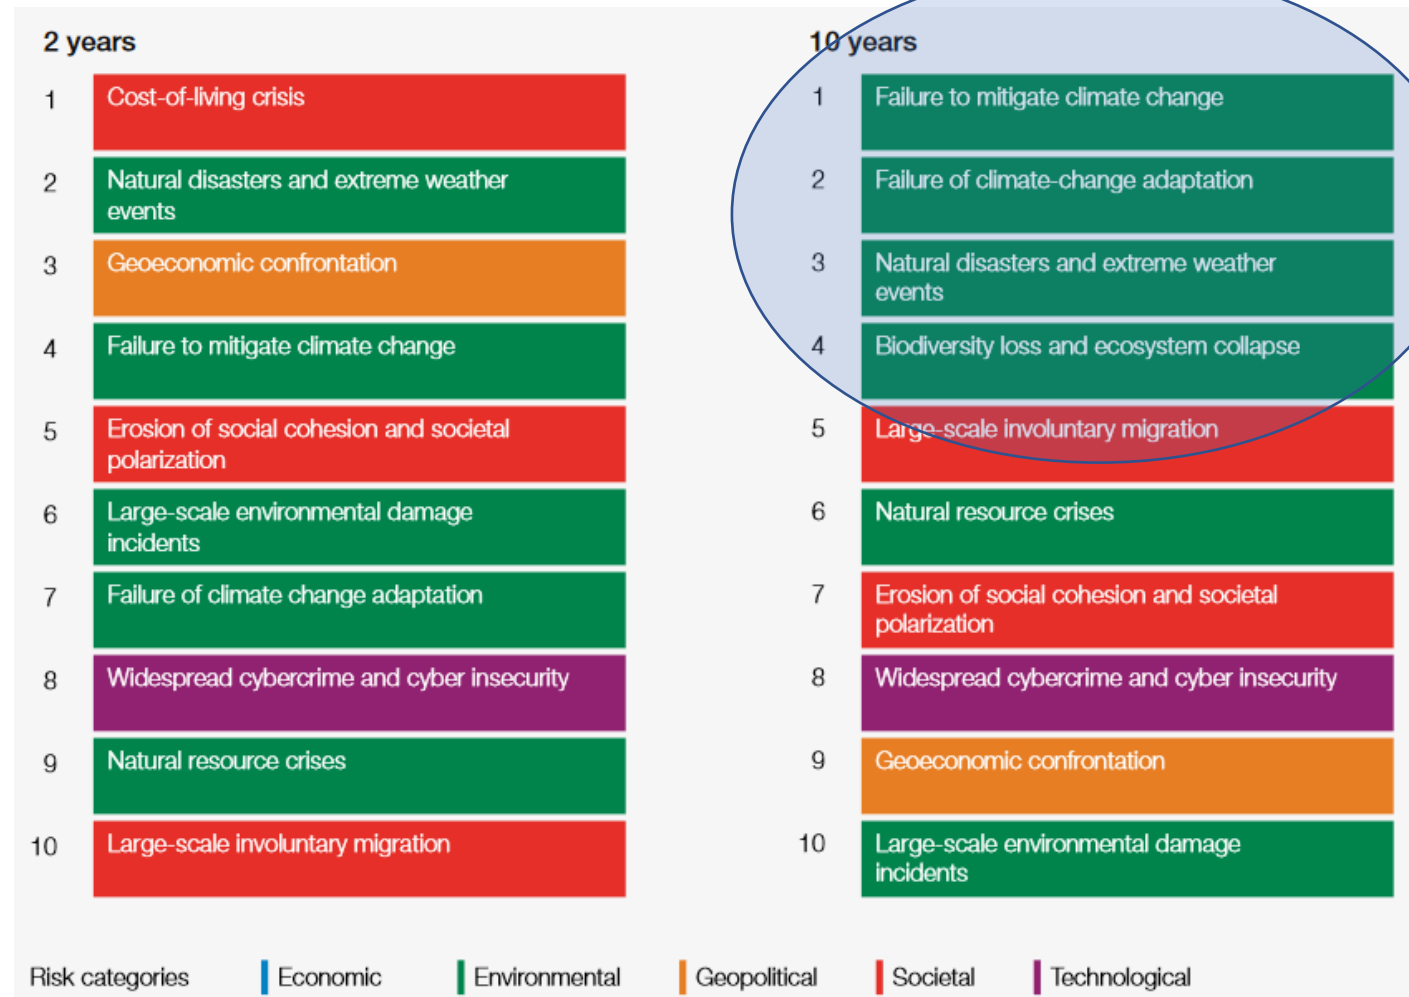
2 years

1 Cost-of-living crisis

2 Natural disasters and extreme weather events

3 Geoeconomic confrontation

4 Failure to mitigate climate change

5 Erosion of social cohesion and societal polarization

6 Large-scale environmental damage incidents

7 Failure of climate change adaptation

8 Widespread cybercrime and cyber insecurity

9 Natural resource crises

10 Large-scale involuntary migration

10 years

1 Failure to mitigate climate change

2 Failure of climate-change adaptation

3 Natural disasters and extreme weather events

4 Biodiversity loss and ecosystem collapse

5 Large-scale involuntary migration

6 Natural resource crises

7 Erosion of social cohesion and societal polarization

8 Widespread cybercrime and cyber insecurity

9 Geoeconomic confrontation

10 Large-scale environmental damage incidents

Risk categories Economic Environmental Geopolitical Societal Technological